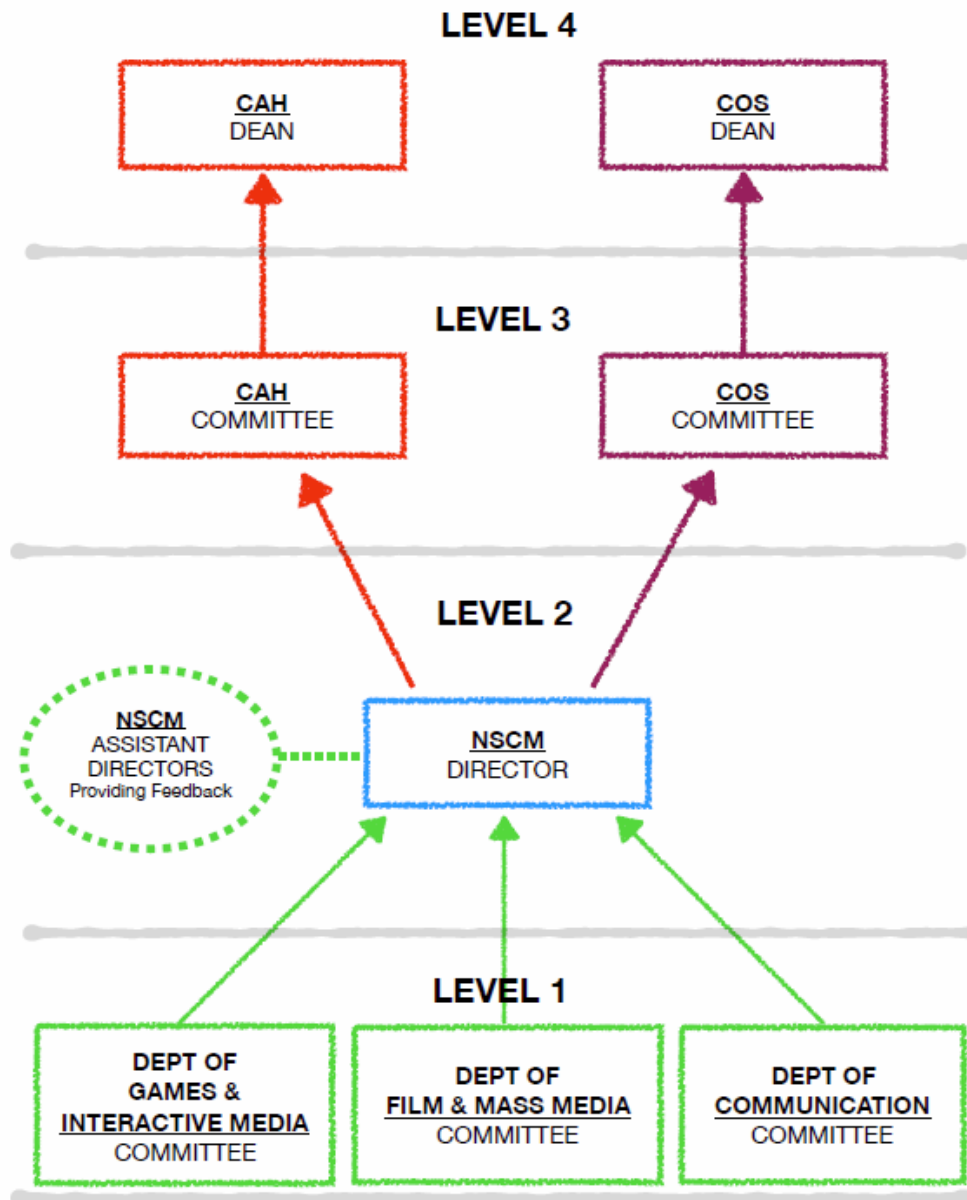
LEVEL 4

CAH
DEAN

COS
DEAN

LEVEL 3

CAH
COMMITTEE

COS
COMMITTEE

LEVEL 2

NSCM
ASSISTANT
DIRECTORS
Providing Feedback

NSCM
DIRECTOR

LEVEL 1

DEPT OF
GAMES &
INTERACTIVE MEDIA
COMMITTEE

DEPT OF
FILM & MASS MEDIA
COMMITTEE

DEPT OF
COMMUNICATION
COMMITTEE